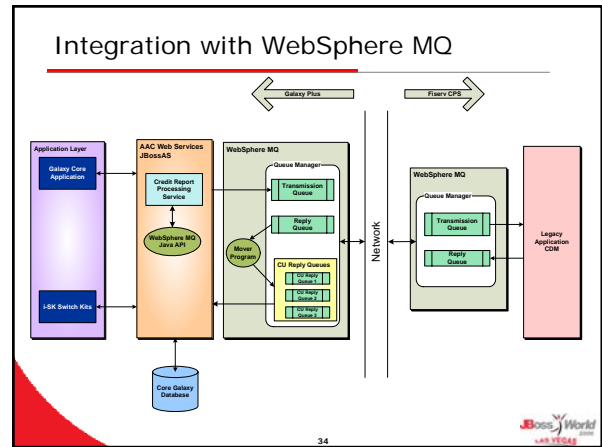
Integration with WebSphere MQ

Galaxy Plus

Fiserv CPS

Application Layer

Galaxy Core Application

i-SK Switch Kits

AAC Web Services JBossAS

Credit Report Processing Service

WebSphere MQ Java API

WebSphere MQ

Queue Manager

Transmission Queue

Reply Queue

Mover Program

CU Reply Queues

CU Reply Queue 1

CU Reply Queue 2

CU Reply Queue 3

Network

WebSphere MQ

Queue Manager

Transmission Queue

Reply Queue

Legacy Application CDM

Core Galaxy Database

34

JBoss World LAS VEGAS